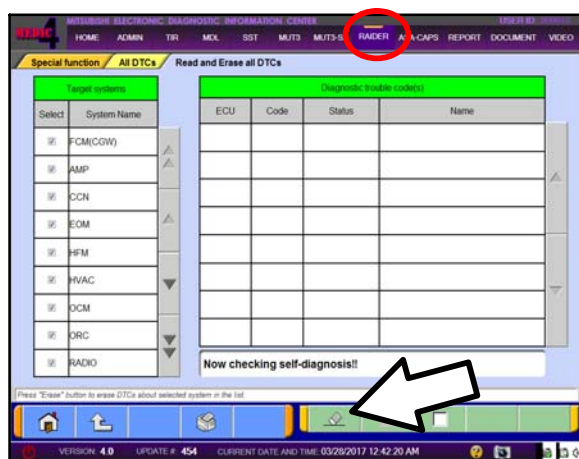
MITSUBISHI ELECTRONIC DIAGNOSTIC INFORMATION CENTER
USER ID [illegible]
MEDIC 4
HOME ADMIN TIR MDL SST MUT3 MUT3-SE RAIDER A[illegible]-CAPS REPORT DOCUMENT VIDEO

Special function / All DTCs / Read and Erase all DTCs

Target systems

| Select | System Name |
|---|---|
| ☑ | FCM(CGW) |
| ☑ | AMP |
| ☑ | CCN |
| ☑ | EOM |
| ☑ | HFM |
| ☑ | HVAC |
| ☑ | OCM |
| ☑ | ORC |
| ☑ | RADIO |

Diagnostic trouble code(s)

| ECU | Code | Status | Name |
|---|---|---|---|
| | | | |

Now checking self-diagnosis!!

Press "Erase" button to erase DTCs about selected system in the list.

VERSION: 4.0 UPDATE #: 454 CURRENT DATE AND TIME: 03/28/2017 12:42:20 AM